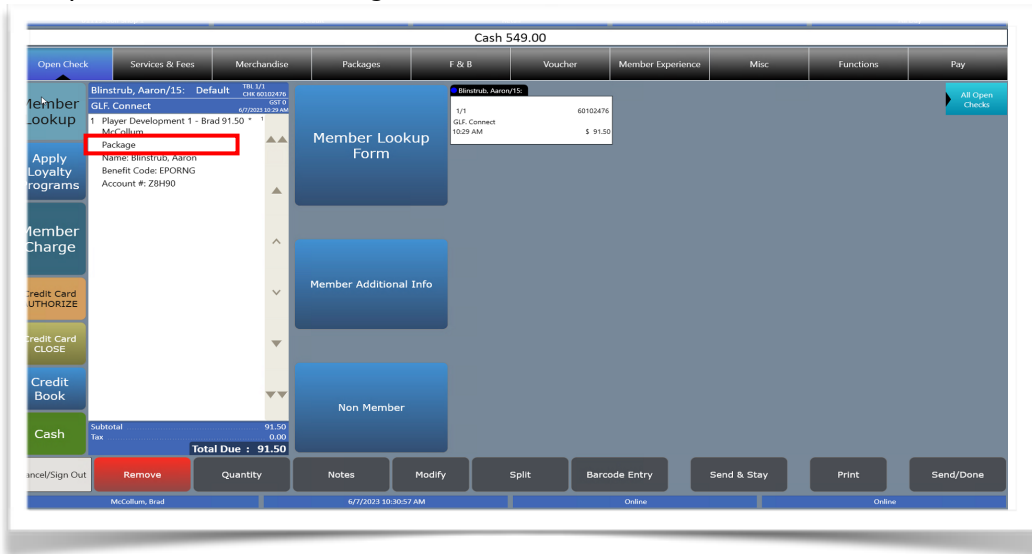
Cash 549.00

Open Check | Services & Fees | Merchandise | Packages | F & B | Voucher | Member Experience | Misc | Functions | Pay

Member Lookup

Apply Loyalty Programs

Member Charge

Credit Card AUTHORIZE

Credit Card CLOSE

Credit Book

Cash

Blinstrub, Aaron/15: Default TBL 1/1 CHK 60102476 GST 0 6/7/2023 10:29 AM

GLF. Connect

1 Player Development 1 - Brad McCollum 91.50 *

Package

Name: Blinstrub, Aaron

Benefit Code: EPORNG

Account #: Z8H90

Subtotal 91.50

Tax 0.00

Total Due : 91.50

Member Lookup Form

Member Additional Info

Non Member

Blinstrub, Aaron/15:

1/1 60102476

GLF. Connect

10:29 AM $ 91.50

All Open Checks

ancel/Sign Out | Remove | Quantity | Notes | Modify | Split | Barcode Entry | Send & Stay | Print | Send/Done

McCollum, Brad | 6/7/2023 10:30:57 AM | Online | Online